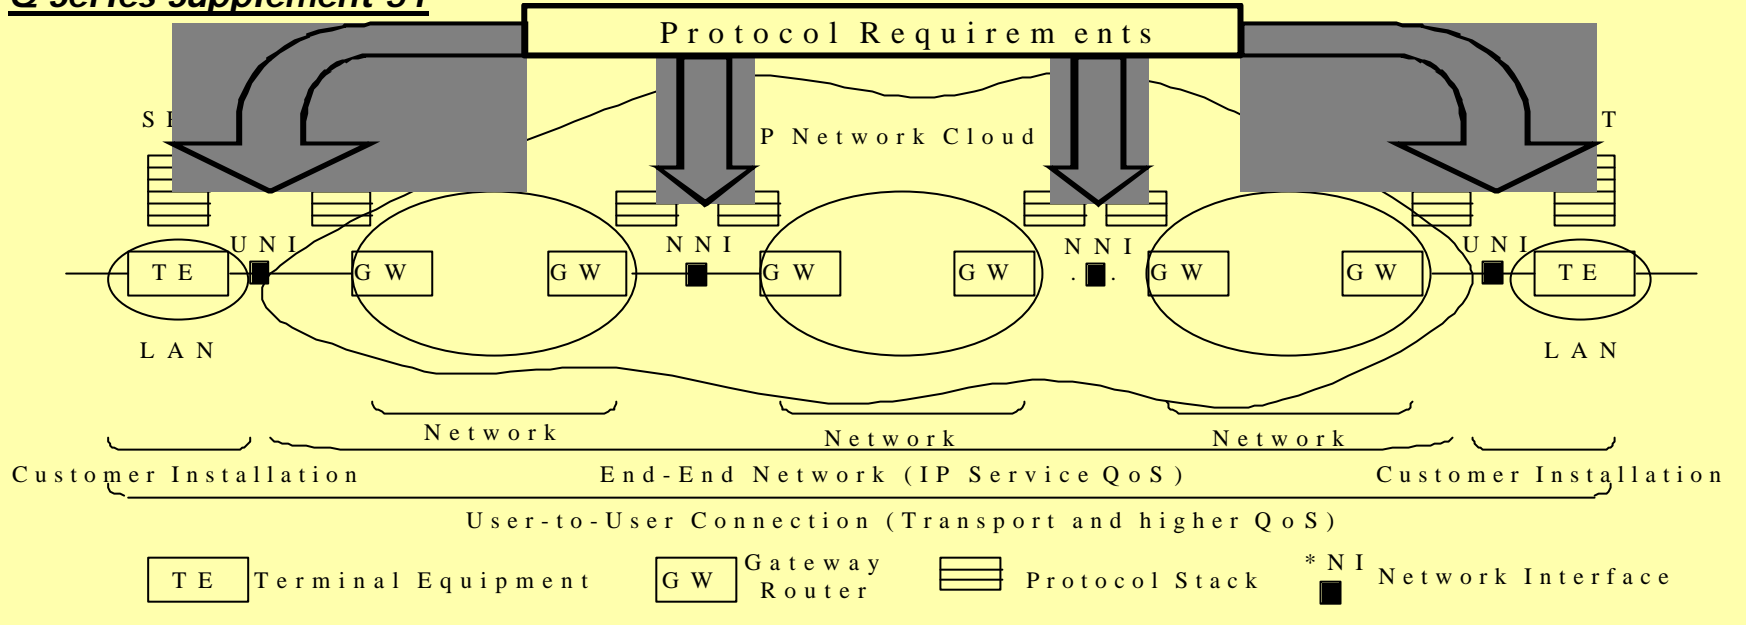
Q-series Supplement 51

Protocol Requirements

SE

P Network Cloud

T

UNI

NNI

NNI

UNI

TE

GW

GW

GW

GW

GW

GW

TE

LAN

LAN

Network

Network

Network

Customer Installation

End-End Network (IP Service QoS)

Customer Installation

User-to-User Connection (Transport and higher QoS)

TE Terminal Equipment

GW Gateway Router

Protocol Stack

*NI Network Interface